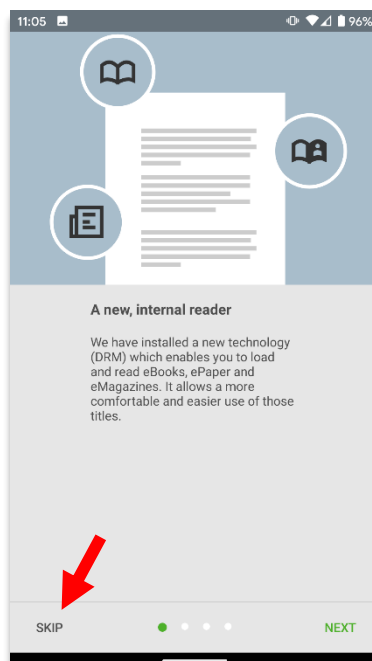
11:05

96%

A new, internal reader

We have installed a new technology (DRM) which enables you to load and read eBooks, ePaper and eMagazines. It allows a more comfortable and easier use of those titles.

SKIP

NEXT